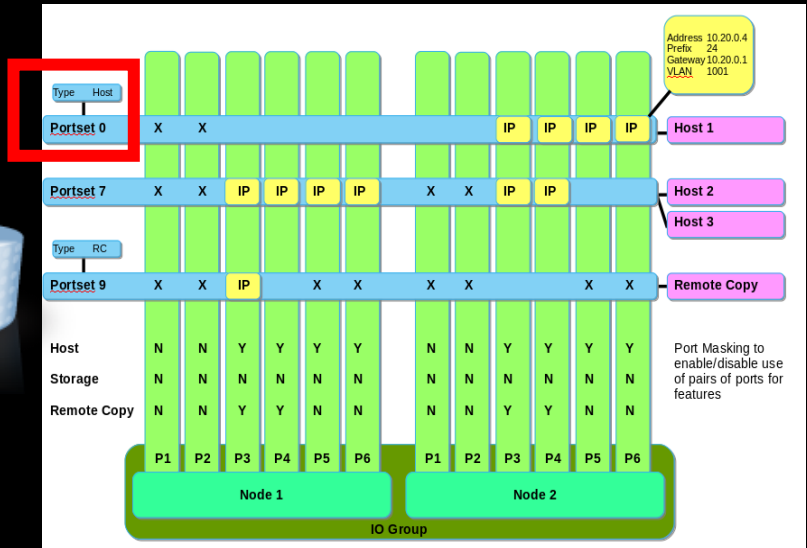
Address 10.20.0.4
Prefix 24
Gateway 10.20.0.1
VLAN 1001

Type Host

Portset 0 X X IP IP IP IP Host 1

Portset 7 X X IP IP IP IP X X IP IP Host 2

Host 3

Type RC

Portset 9 X X IP X X X X X X Remote Copy

| | | | | | | | | | | | | |
|---|---|---|---|---|---|---|---|---|---|---|---|---|
| Host | N | N | Y | Y | Y | Y | N | N | Y | Y | Y | Y |
| Storage | N | N | N | N | N | N | N | N | N | N | N | N |
| Remote Copy | N | N | Y | Y | N | N | N | N | Y | Y | N | N |
| | P1 | P2 | P3 | P4 | P5 | P6 | P1 | P2 | P3 | P4 | P5 | P6 |

Port Masking to enable/disable use of pairs of ports for features

Node 1

Node 2

IO Group